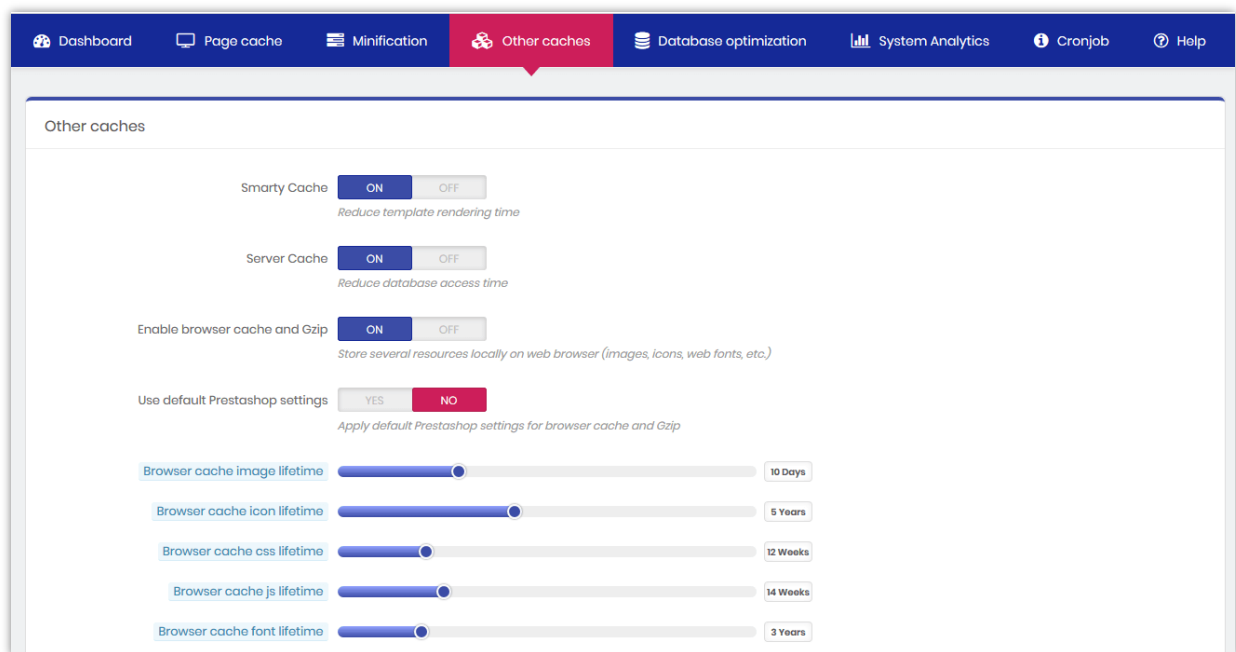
Dashboard Page cache Minification Other caches Database optimization System Analytics Cronjob Help

Other caches

Smarty Cache ON OFF
Reduce template rendering time

Server Cache ON OFF
Reduce database access time

Enable browser cache and Gzip ON OFF
Store several resources locally on web browser (images, icons, web fonts, etc.)

Use default Prestashop settings YES NO
Apply default Prestashop settings for browser cache and Gzip

Browser cache image lifetime 10 Days

Browser cache icon lifetime 5 Years

Browser cache css lifetime 12 Weeks

Browser cache js lifetime 14 Weeks

Browser cache font lifetime 3 Years